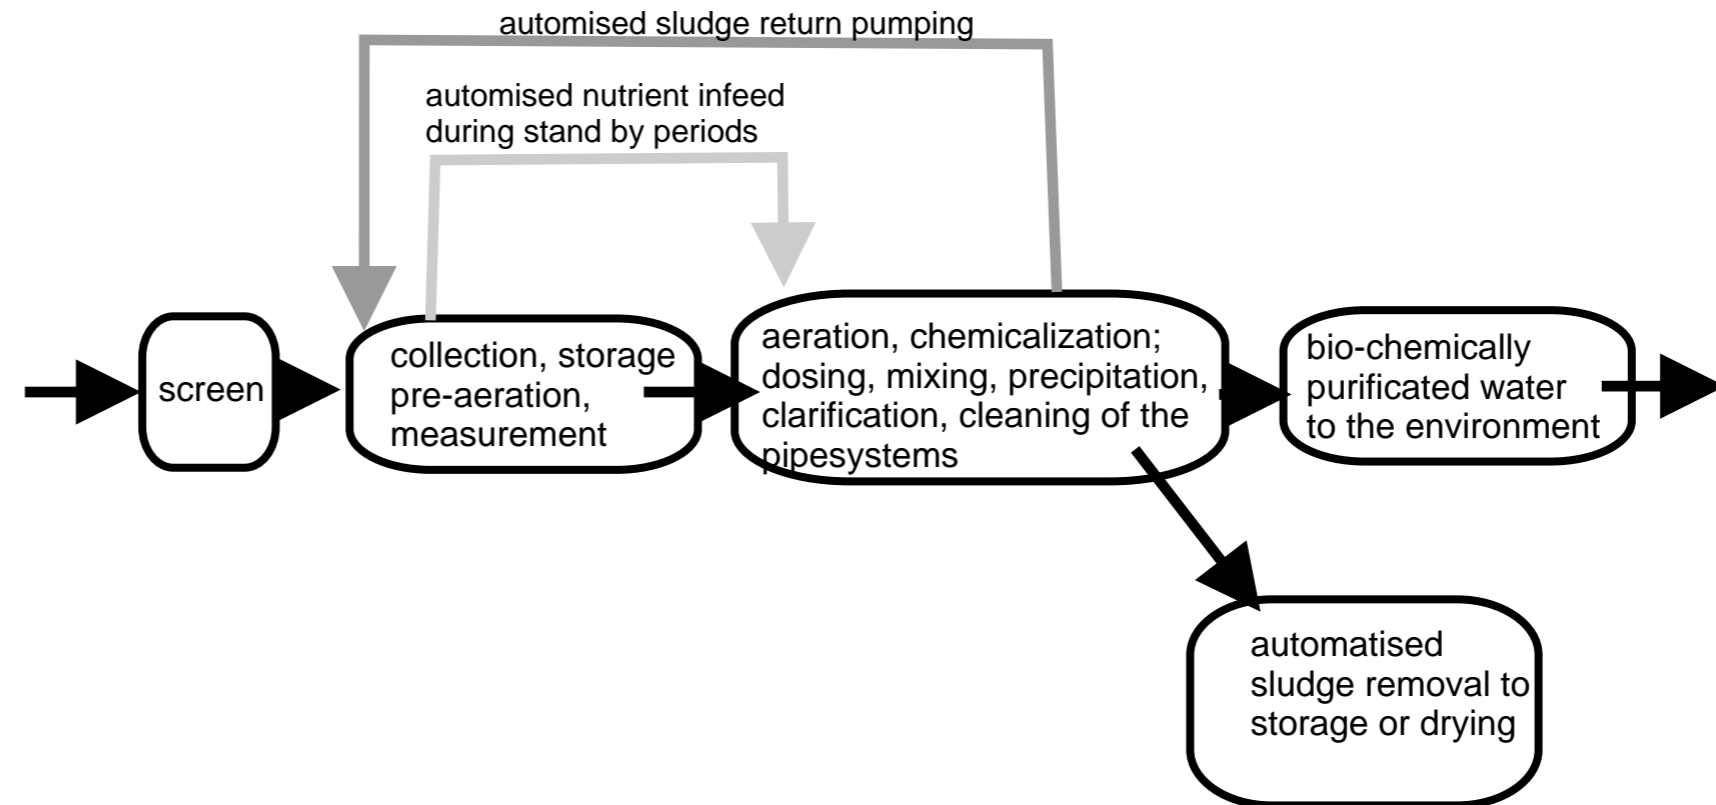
automised sludge return pumping

automised nutrient infeed during stand by periods

screen

collection, storage pre-aeration, measurement

aeration, chemicalization; dosing, mixing, precipitation, clarification, cleaning of the pipesystems

bio-chemically purificated water to the environment

automatised sludge removal to storage or drying